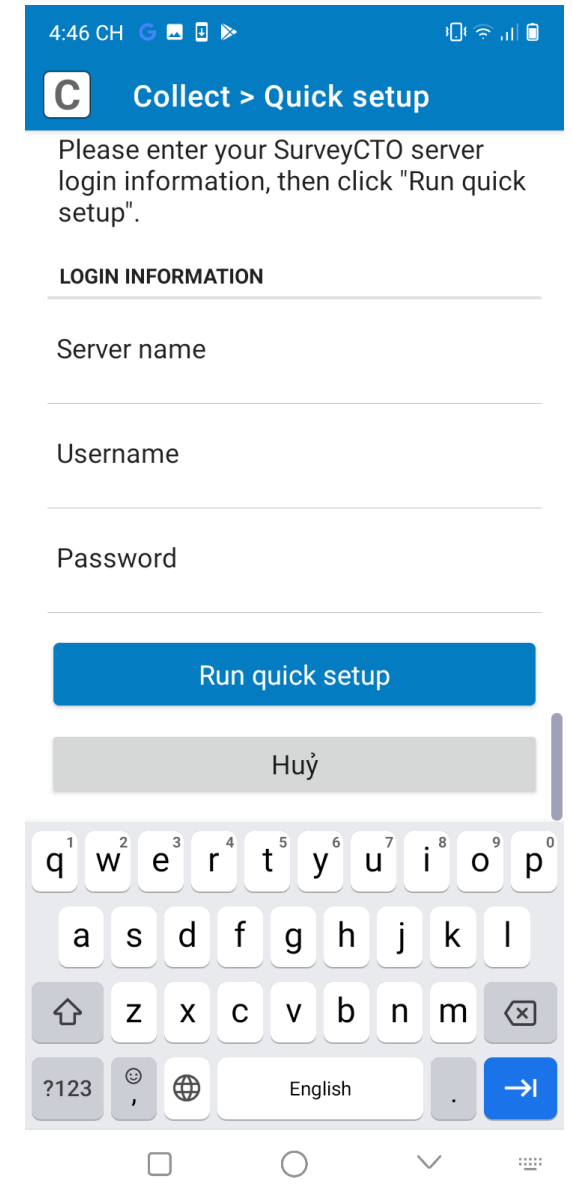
4:46 CH

C Collect > Quick setup

Please enter your SurveyCTO server login information, then click "Run quick setup".

LOGIN INFORMATION

Server name

Username

Password

Run quick setup

Huỷ

q 1 w 2 e 3 r 4 t 5 y 6 u 7 i 8 o 9 p 0
a s d f g h j k l
z x c v b n m
?123 , English .